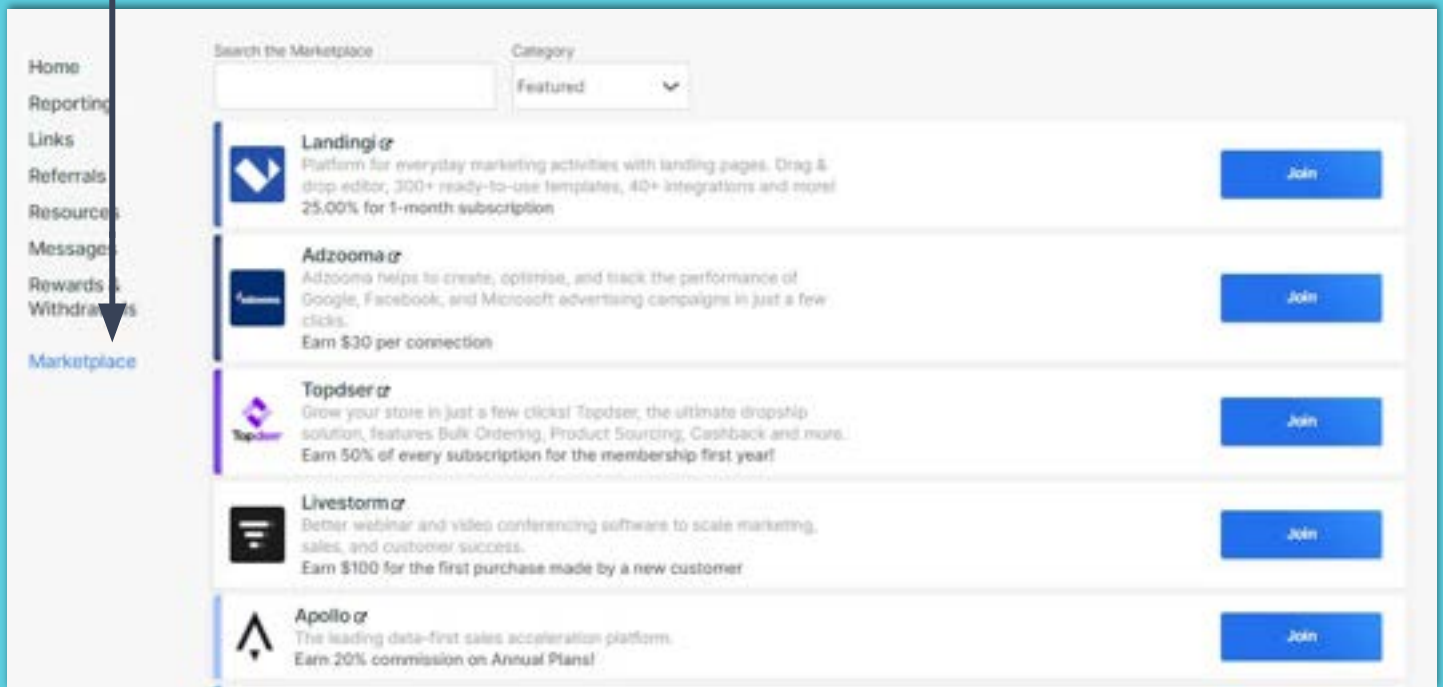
Home
Reporting
Links
Referrals
Resources
Messages
Rewards & Withdrawals
Marketplace

Search the Marketplace

Category
Featured

Landingi
Platform for everyday marketing activities with landing pages. Drag & drop editor, 300+ ready-to-use templates, 40+ integrations and more!
25.00% for 1-month subscription
Join

Adzooma
Adzooma helps to create, optimise, and track the performance of Google, Facebook, and Microsoft advertising campaigns in just a few clicks.
Earn $30 per connection
Join

Topdser
Grow your store in just a few clicks! Topdser, the ultimate dropship solution, features Bulk Ordering, Product Sourcing, Cashback and more.
Earn 50% of every subscription for the membership first year!
Join

Livestorm
Better webinar and video conferencing software to scale marketing, sales, and customer success.
Earn $100 for the first purchase made by a new customer
Join

Apollo
The leading data-first sales acceleration platform.
Earn 20% commission on Annual Plans!
Join